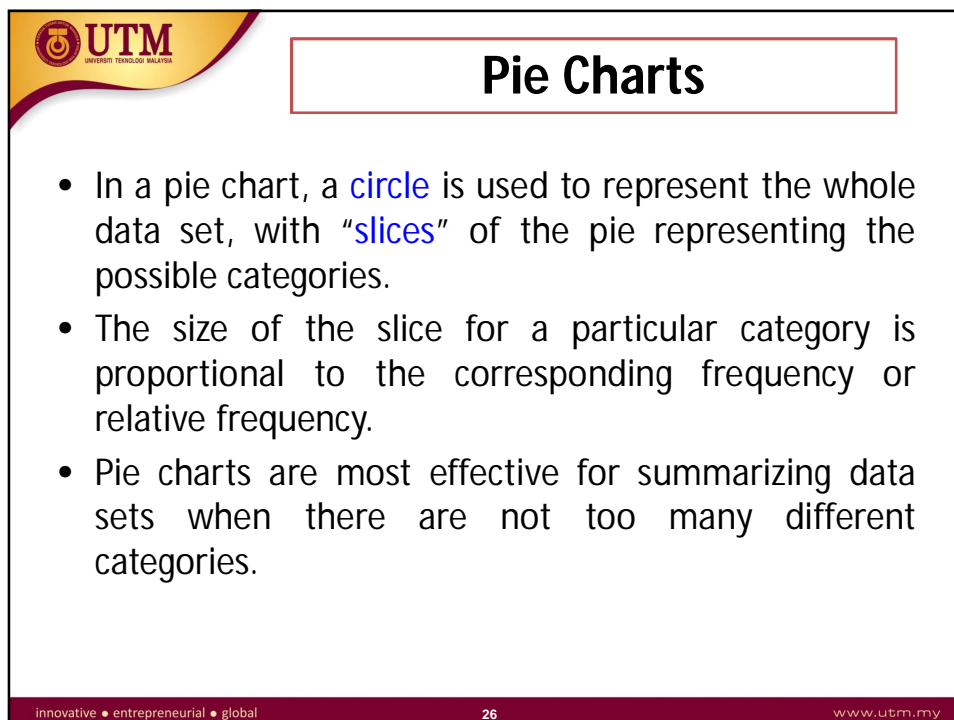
UTM
UNIVERSITI TEKNOLOGI MALAYSIA

Pie Charts

• In a pie chart, a circle is used to represent the whole data set, with "slices" of the pie representing the possible categories.

• The size of the slice for a particular category is proportional to the corresponding frequency or relative frequency.

• Pie charts are most effective for summarizing data sets when there are not too many different categories.

innovative • entrepreneurial • global

26

www.utm.my